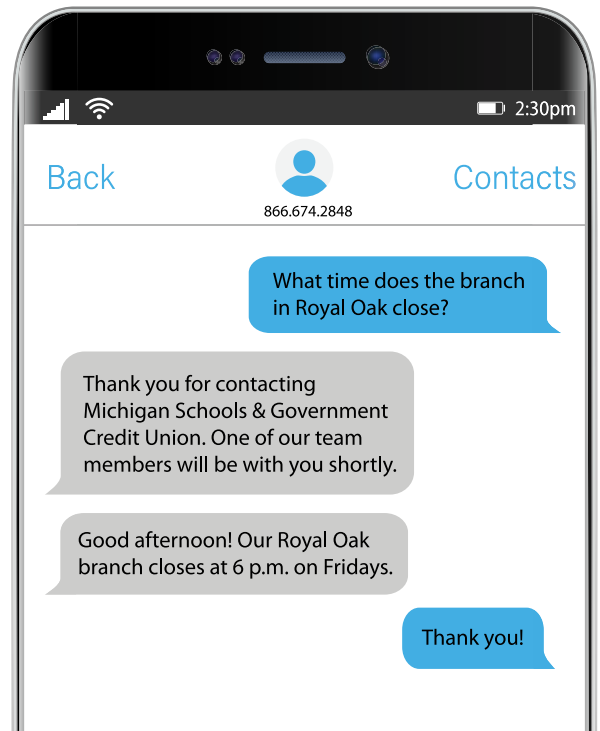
2:30pm

Back

866.674.2848

Contacts

What time does the branch in Royal Oak close?

Thank you for contacting Michigan Schools & Government Credit Union. One of our team members will be with you shortly.

Good afternoon! Our Royal Oak branch closes at 6 p.m. on Fridays.

Thank you!